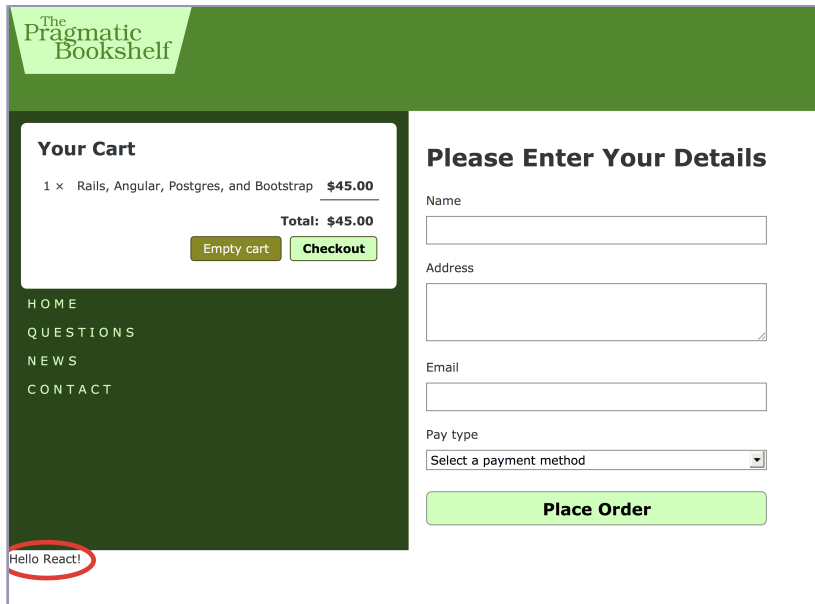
The Pragmatic Bookshelf

Your Cart

| 1 × | Rails, Angular, Postgres, and Bootstrap | $45.00 |
|---|---|---|
| | Total: | $45.00 |

Empty cart
Checkout

HOME
QUESTIONS
NEWS
CONTACT

Please Enter Your Details

Name

Address

Email

Pay type

Select a payment method

Place Order

Hello React!